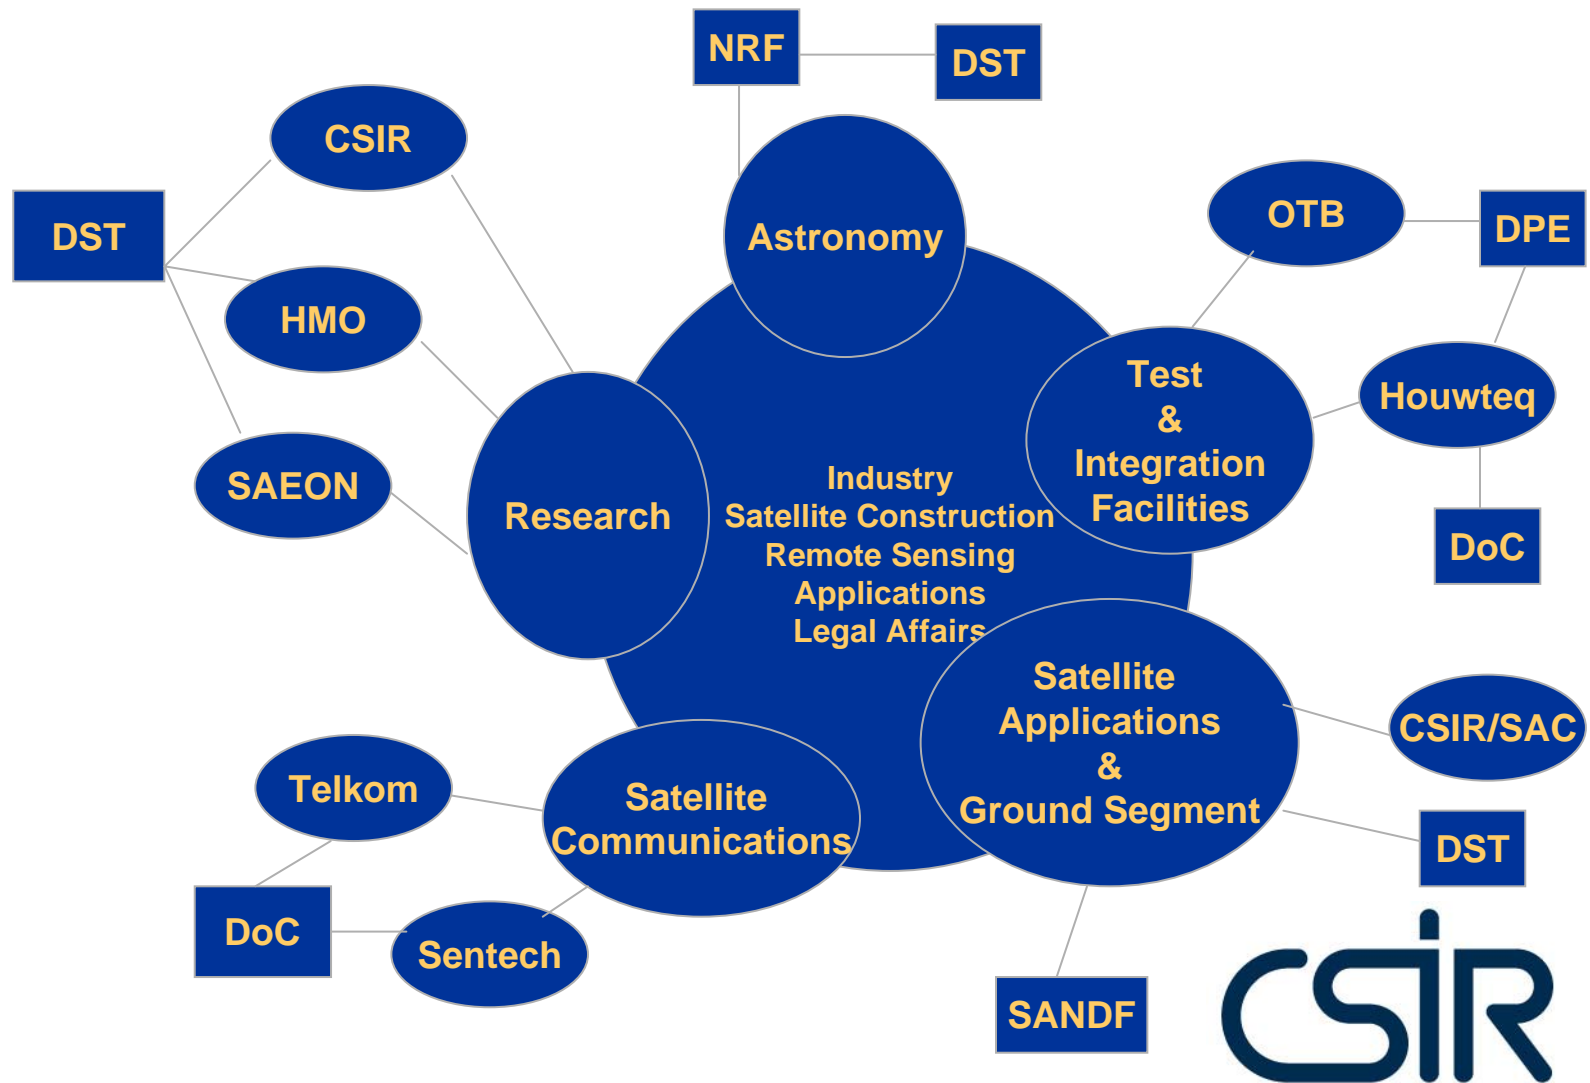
NRF
DST
CSIR
DST
HMO
SAEON
Astronomy
OTB
DPE
Test
&
Integration
Facilities
Houwteq
DoC
Research
Industry
Satellite Construction
Remote Sensing
Applications
Legal Affairs
Satellite
Applications
&
Ground Segment
CSIR/SAC
DST
Telkom
Satellite
Communications
DoC
Sentech
SANDF
CSIR